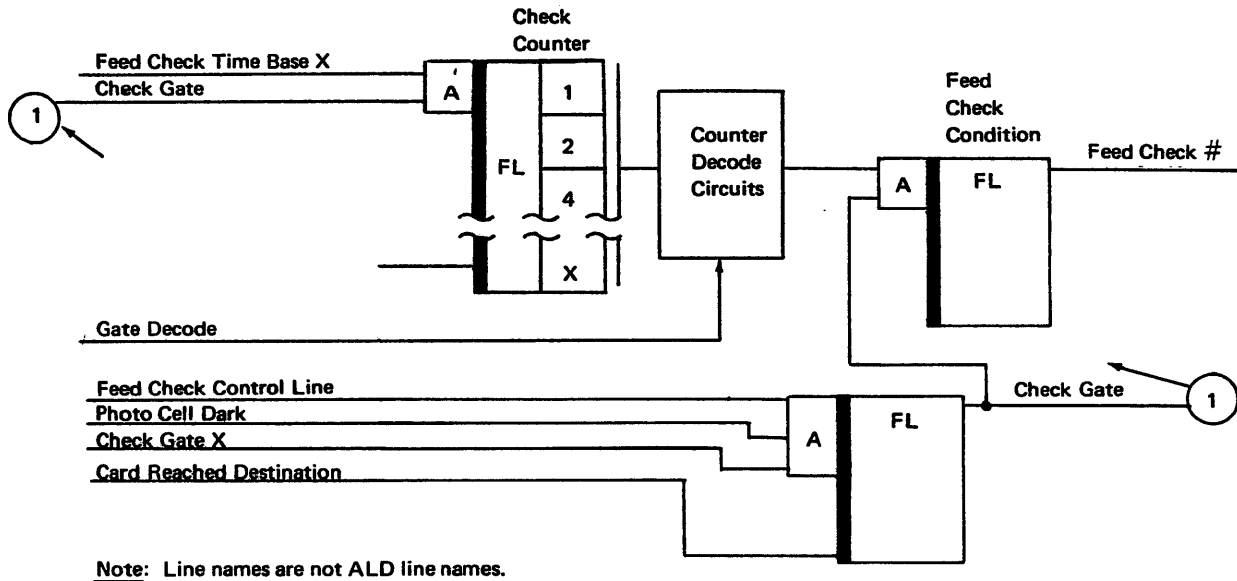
Check Counter

Feed Check Time Base X

Check Gate

1

A

FL

1

2

4

X

Counter Decode Circuits

Feed Check Condition

A

FL

Feed Check #

Gate Decode

Feed Check Control Line

Photo Cell Dark

Check Gate X

Card Reached Destination

A

FL

Check Gate

1

Note: Line names are not ALD line names.